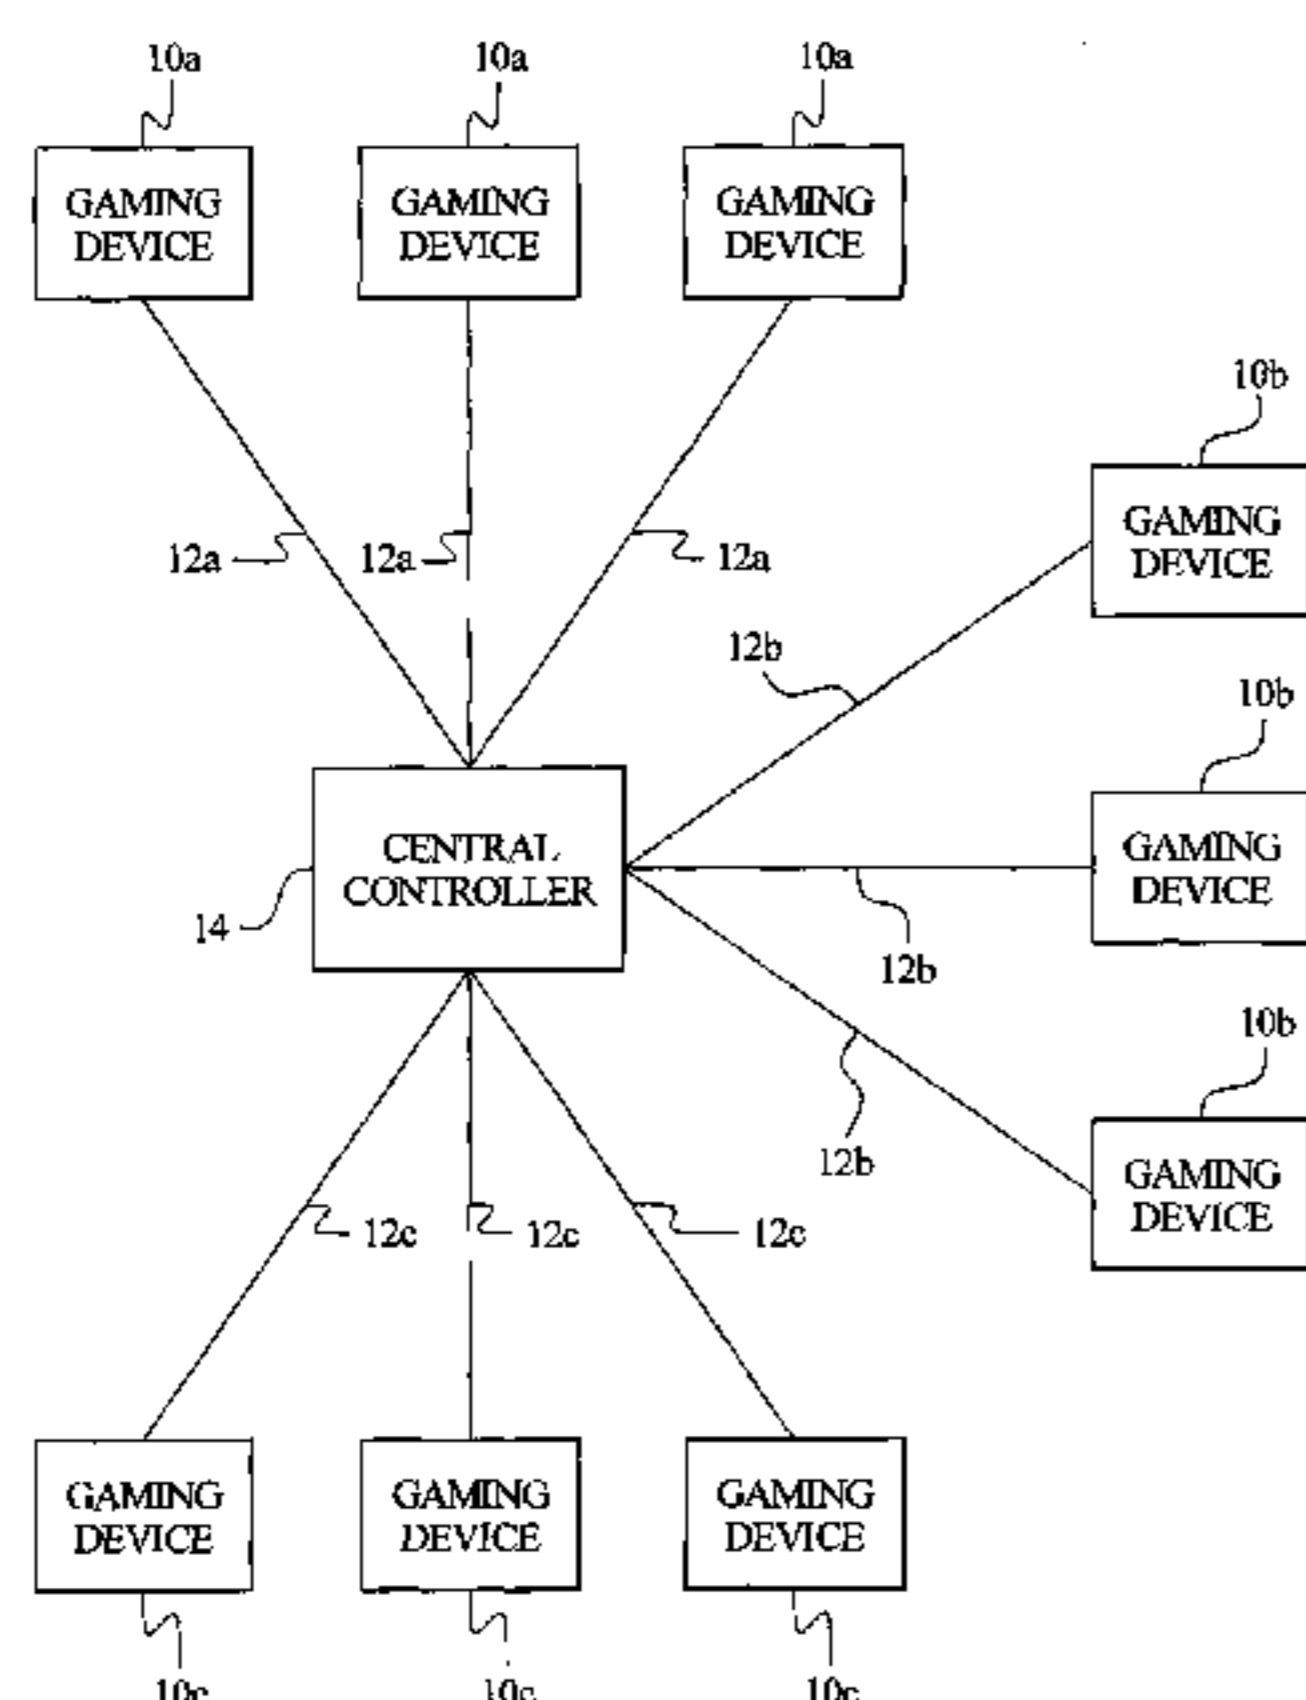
10a
GAMING DEVICE

10a
GAMING DEVICE

10a
GAMING DEVICE

10b
GAMING DEVICE

12a
12a
12a

12b

10b
GAMING DEVICE

CENTRAL CONTROLLER
14

12b

10b
GAMING DEVICE

12b

12c
12c
12c

GAMING DEVICE
10c

GAMING DEVICE
10c

GAMING DEVICE
10c